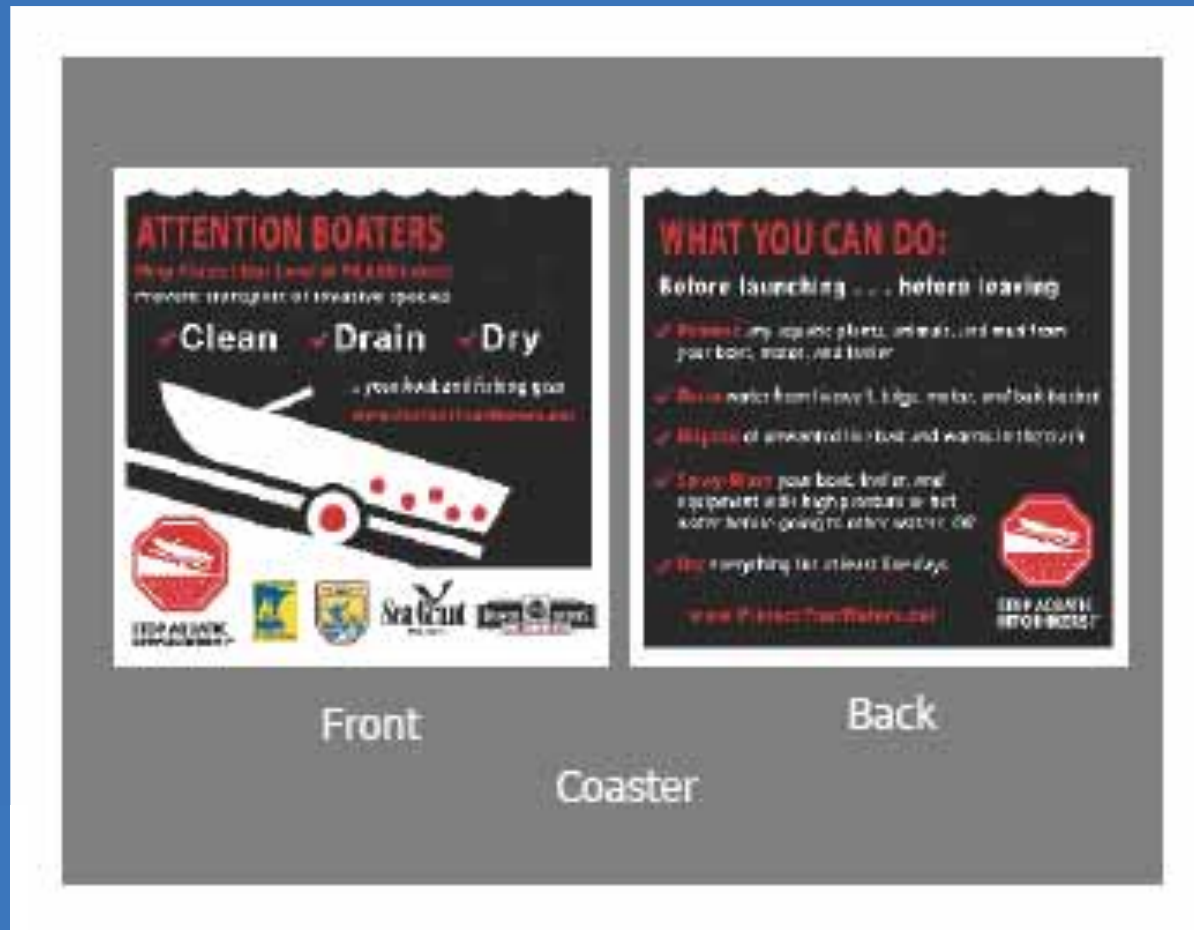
ATTENTION BOATERS

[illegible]

Prevent transport of invasive species

Clean Drain Dry

... your boat and fishing gear

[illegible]

STOP AQUATIC HITCHHIKERS!

Sea Grant

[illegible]

WHAT YOU CAN DO:

Before launching . . . before leaving

Remove any aquatic plants, animals, and mud from your boat, motor, and trailer

Drain water from livewell, bilge, motor, and bait bucket

Dispose of unwanted live bait and worms in the trash

Spray/Rinse your boat, trailer, and equipment with high pressure or hot water before going to other waters, OR

Dry everything for at least five days

www.ProtectYourWaters.net

STOP AQUATIC HITCHHIKERS!

Front

Back

Coaster